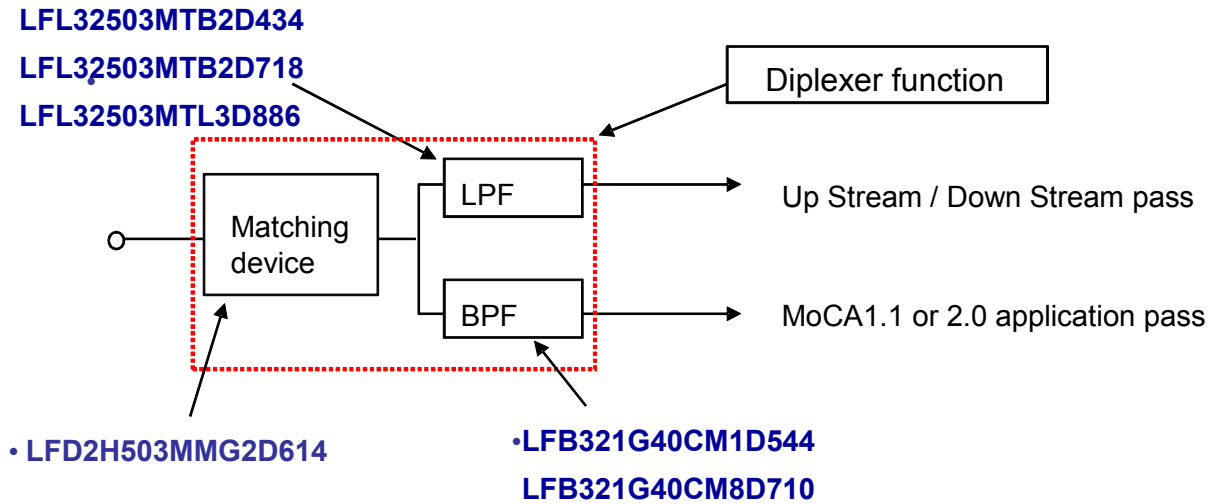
LFL32503MTB2D434
LFL32503MTB2D718
LFL32503MTL3D886

Diplexer function

Matching device

LPF

BPF

Up Stream / Down Stream pass

MoCA1.1 or 2.0 application pass

• LFD2H503MMG2D614

•LFB321G40CM1D544
LFB321G40CM8D710